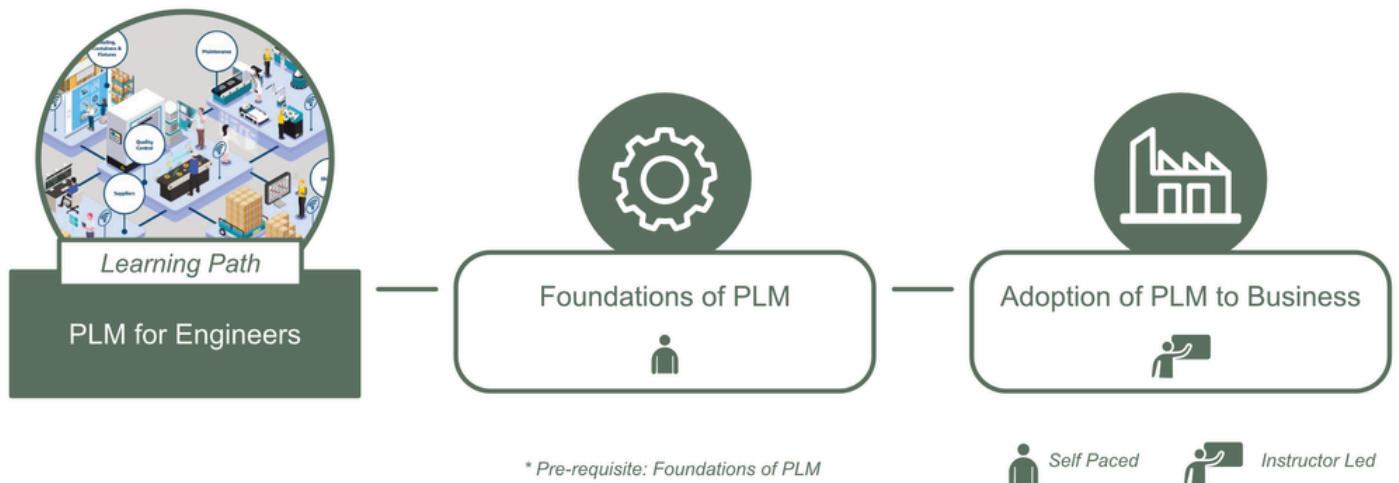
Tooling, Fixtures & Fixtures

Maintenance

Quality Control

Suppliers

Learning Path

PLM for Engineers

Foundations of PLM

Adoption of PLM to Business

* Pre-requisite: Foundations of PLM

Self Paced

Instructor Led